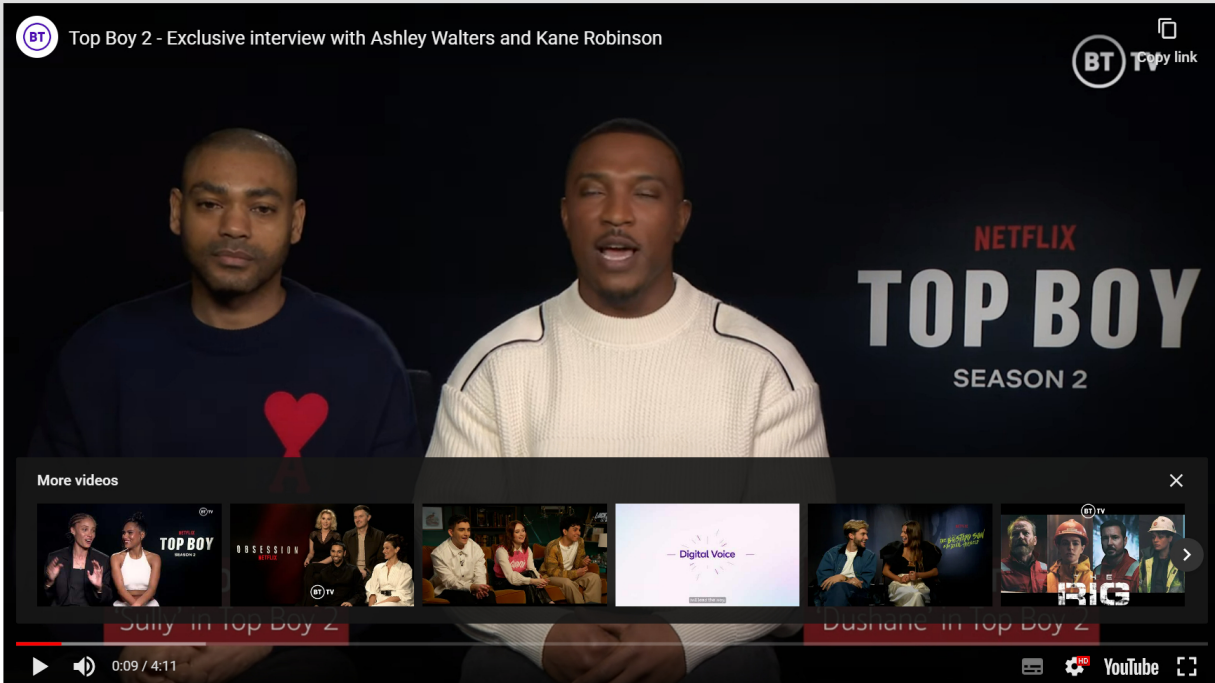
BT

Top Boy 2 - Exclusive interview with Ashley Walters and Kane Robinson

Copy link

BT TV

NETFLIX

TOP BOY

SEASON 2

More videos

TOP BOY

SEASON 2

OBSESSION

NETFLIX

BT TV

Digital Voice

BT TV

RIG

'Sully' in Top Boy 2

'Dushane' in Top Boy 2

0:09 / 4:11

HD

YouTube